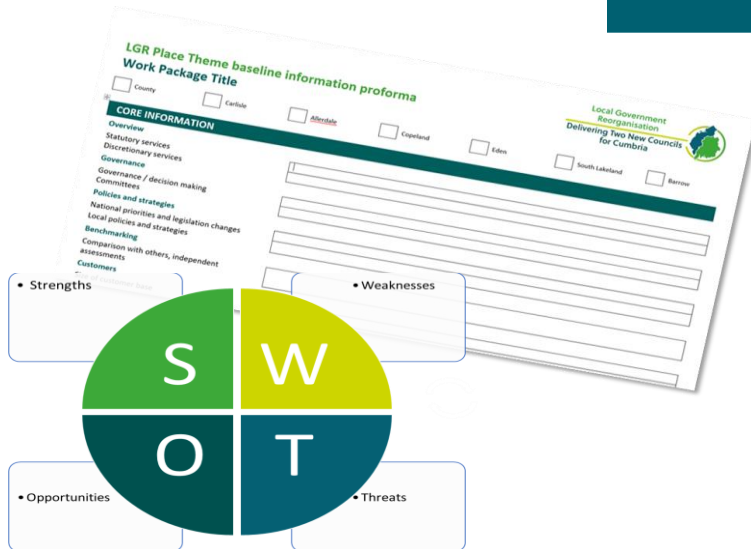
LGR Place Theme baseline information proforma
Work Package Title

County
Carlisle
Allerdale
Copeland
Eden
South Lakeland
Barrow

Local Government Reorganisation
Delivering Two New Councils for Cumbria

CORE INFORMATION
Overview
Statutory services
Discretionary services
Governance
Governance / decision making
Committees
Policies and strategies
National priorities and legislation changes
Local policies and strategies
Benchmarking
Comparison with others, independent assessments
Customers
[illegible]

• Strengths
• Weaknesses
S
W
O
T
• Opportunities
• Threats